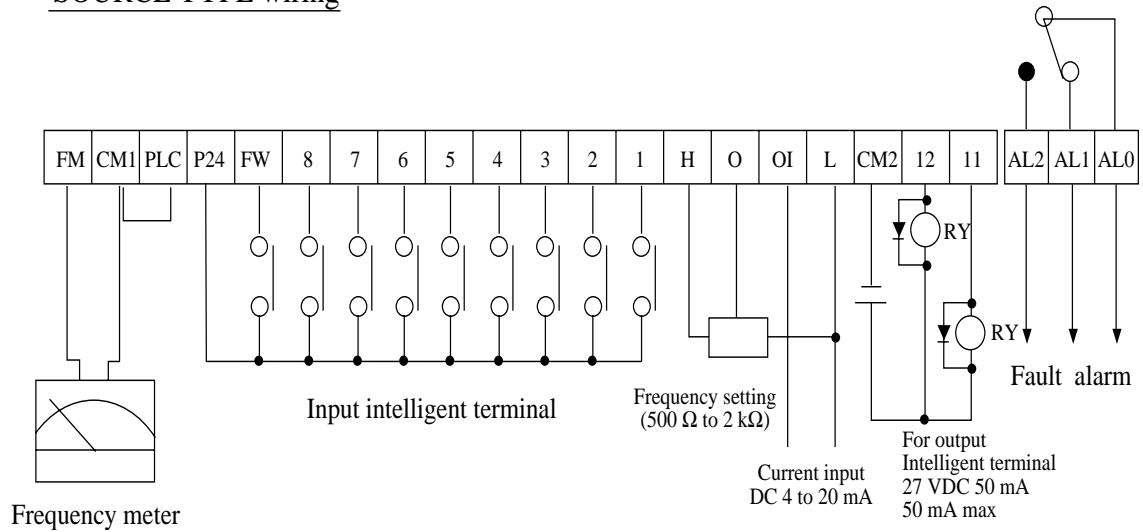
SOURCE TYPE wiring

| FM | CM1 | PLC | P24 | FW | 8 | 7 | 6 | 5 | 4 | 3 | 2 | 1 | H | O | OI | L | CM2 | 12 | 11 |
|---|---|---|---|---|---|---|---|---|---|---|---|---|---|---|---|---|---|---|---|

| AL2 | AL1 | AL0 |
|---|---|---|

RY

RY

Fault alarm

Input intelligent terminal

Frequency setting (500 Ω to 2 kΩ)

For output Intelligent terminal 27 VDC 50 mA 50 mA max

Current input DC 4 to 20 mA

Frequency meter